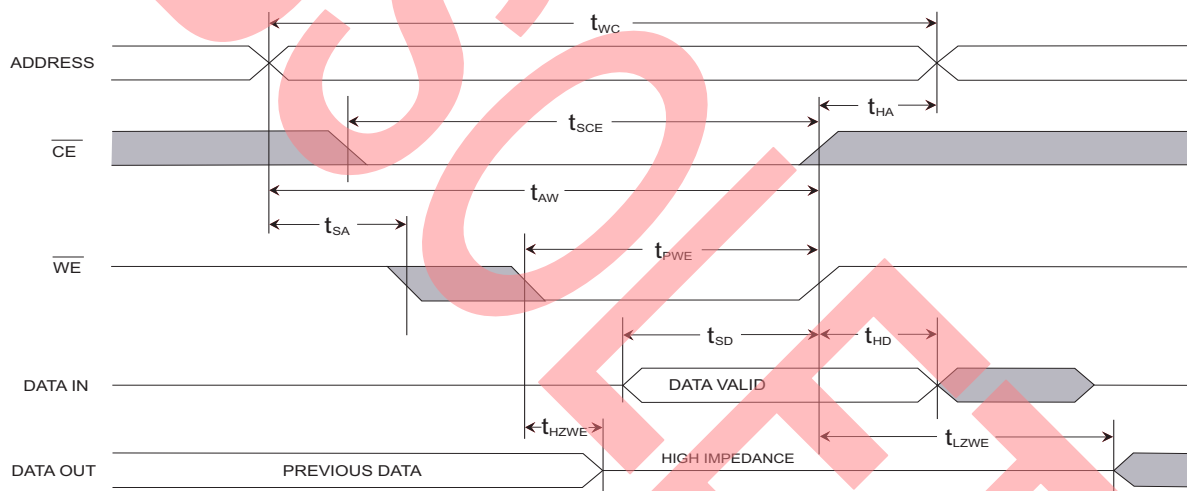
$t_{WC}$

ADDRESS

$t_{HA}$

$t_{SCE}$

$\overline{CE}$

$t_{AW}$

$t_{SA}$

$t_{PWE}$

$\overline{WE}$

$t_{SD}$

$t_{HD}$

DATA IN

DATA VALID

$t_{HZWE}$

$t_{LZWE}$

DATA OUT

PREVIOUS DATA

HIGH IMPEDANCE